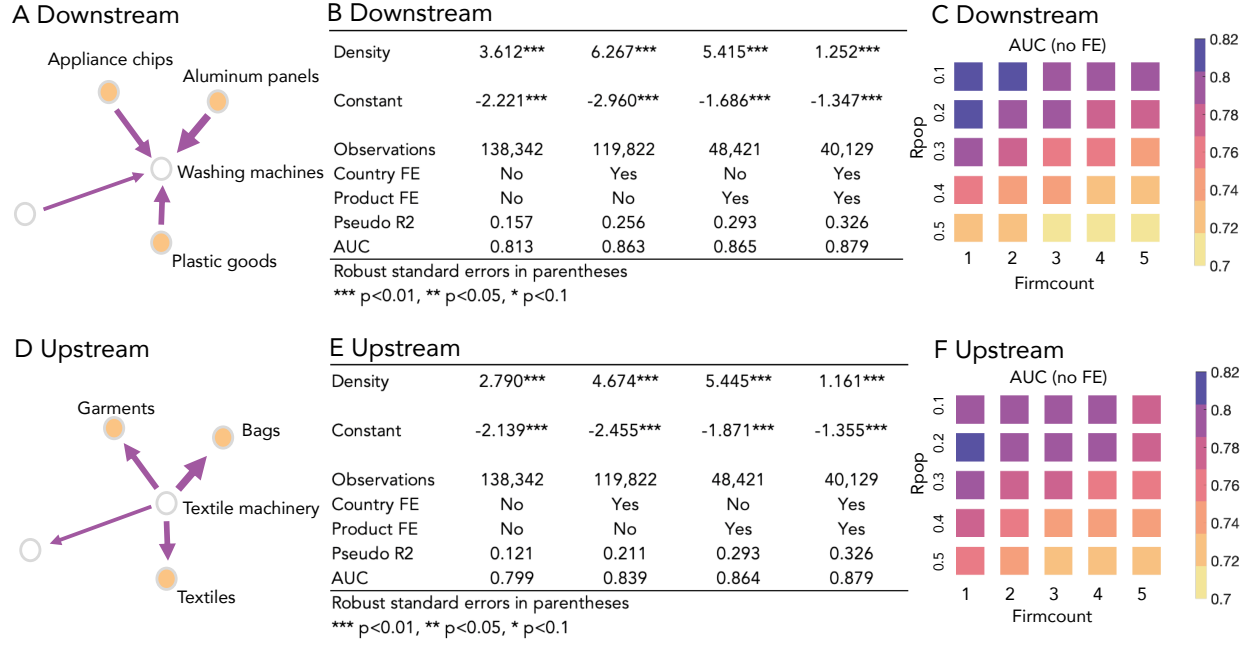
A Downstream

Appliance chips
Aluminum panels
Washing machines
Plastic goods

B Downstream

| | | | | |
|---|---|---|---|---|
| Density | 3.612*** | 6.267*** | 5.415*** | 1.252*** |
| Constant | -2.221*** | -2.960*** | -1.686*** | -1.347*** |
| Observations | 138,342 | 119,822 | 48,421 | 40,129 |
| Country FE | No | Yes | No | Yes |
| Product FE | No | No | Yes | Yes |
| Pseudo R2 | 0.157 | 0.256 | 0.293 | 0.326 |
| AUC | 0.813 | 0.863 | 0.865 | 0.879 |

Robust standard errors in parentheses
*** p<0.01, ** p<0.05, * p<0.1

C Downstream

AUC (no FE)
Rpop
0.1
0.2
0.3
0.4
0.5
1 2 3 4 5
Firmcount
0.82
0.8
0.78
0.76
0.74
0.72
0.7

D Upstream

Garments
Bags
Textile machinery
Textiles

E Upstream

| | | | | |
|---|---|---|---|---|
| Density | 2.790*** | 4.674*** | 5.445*** | 1.161*** |
| Constant | -2.139*** | -2.455*** | -1.871*** | -1.355*** |
| Observations | 138,342 | 119,822 | 48,421 | 40,129 |
| Country FE | No | Yes | No | Yes |
| Product FE | No | No | Yes | Yes |
| Pseudo R2 | 0.121 | 0.211 | 0.293 | 0.326 |
| AUC | 0.799 | 0.839 | 0.864 | 0.879 |

Robust standard errors in parentheses
*** p<0.01, ** p<0.05, * p<0.1

F Upstream

AUC (no FE)
Rpop
0.1
0.2
0.3
0.4
0.5
1 2 3 4 5
Firmcount
0.82
0.8
0.78
0.76
0.74
0.72
0.7